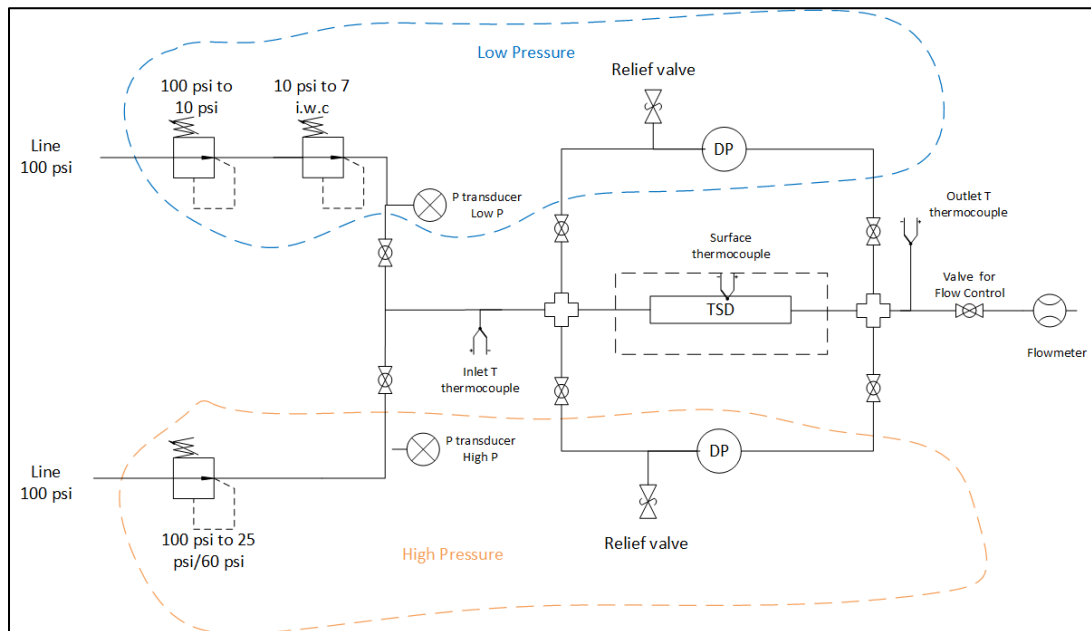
Low Pressure

Relief valve

100 psi to 10 psi

10 psi to 7 i.w.c

Line 100 psi

DP

P transducer Low P

Outlet T thermocouple

Surface thermocouple

Valve for Flow Control

TSD

Flowmeter

Inlet T thermocouple

Line 100 psi

P transducer High P

DP

100 psi to 25 psi/60 psi

High Pressure

Relief valve